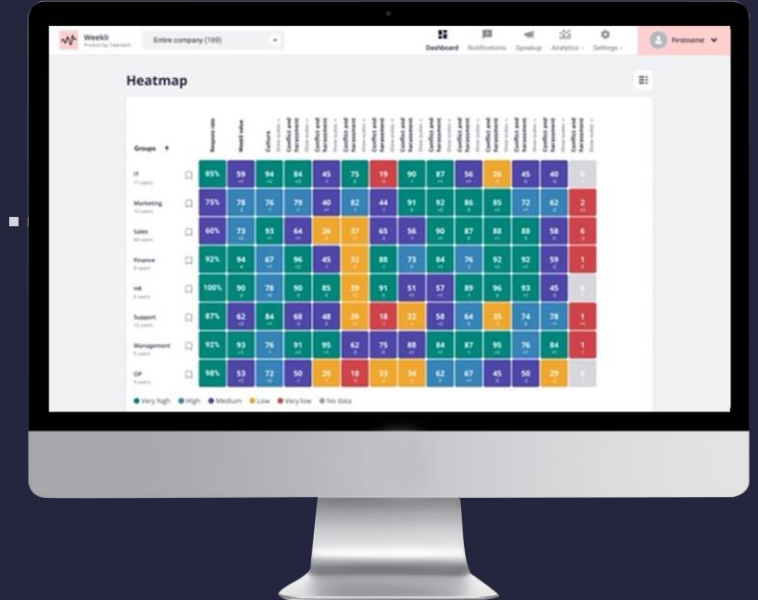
Weekli
Product by Talentech

Entire company (169)

Dashboard Notifications Speakup Analytics Settings

Firstname

Heatmap

| Groups | Respons rate | Weekli value | Culture | Conflict and harassment | Conflict and harassment | Conflict and harassment | Conflict and harassment | Conflict and harassment | Conflict and harassment | Conflict and harassment | Conflict and harassment | Conflict and harassment | Conflict and harassment | Conflict and harassment |
|---|---|---|---|---|---|---|---|---|---|---|---|---|---|---|
| IT | 85% | 59 | 94 | 84 | 45 | 75 | 19 | 90 | 87 | 56 | 26 | 45 | 40 | 0 |
| Marketing | 75% | 78 | 76 | 79 | 40 | 82 | 44 | 91 | 92 | 86 | 85 | 72 | 62 | 2 |
| Sales | 60% | 73 | 93 | 64 | 26 | 37 | 65 | 56 | 90 | 87 | 88 | 88 | 58 | 6 |
| Finance | 92% | 94 | 67 | 96 | 45 | 32 | 88 | 73 | 84 | 76 | 92 | 92 | 59 | 1 |
| HR | 100% | 90 | 78 | 90 | 85 | 39 | 91 | 51 | 57 | 89 | 96 | 93 | 45 | 0 |
| Support | 87% | 62 | 84 | 68 | 48 | 26 | 18 | 22 | 58 | 64 | 35 | 74 | 78 | 1 |
| Management | 92% | 93 | 76 | 91 | 95 | 62 | 75 | 88 | 84 | 87 | 95 | 76 | 84 | 1 |
| OP | 98% | 53 | 72 | 50 | 20 | 18 | 33 | 34 | 62 | 67 | 45 | 50 | 29 | 0 |

Very high High Medium Low Very low No data